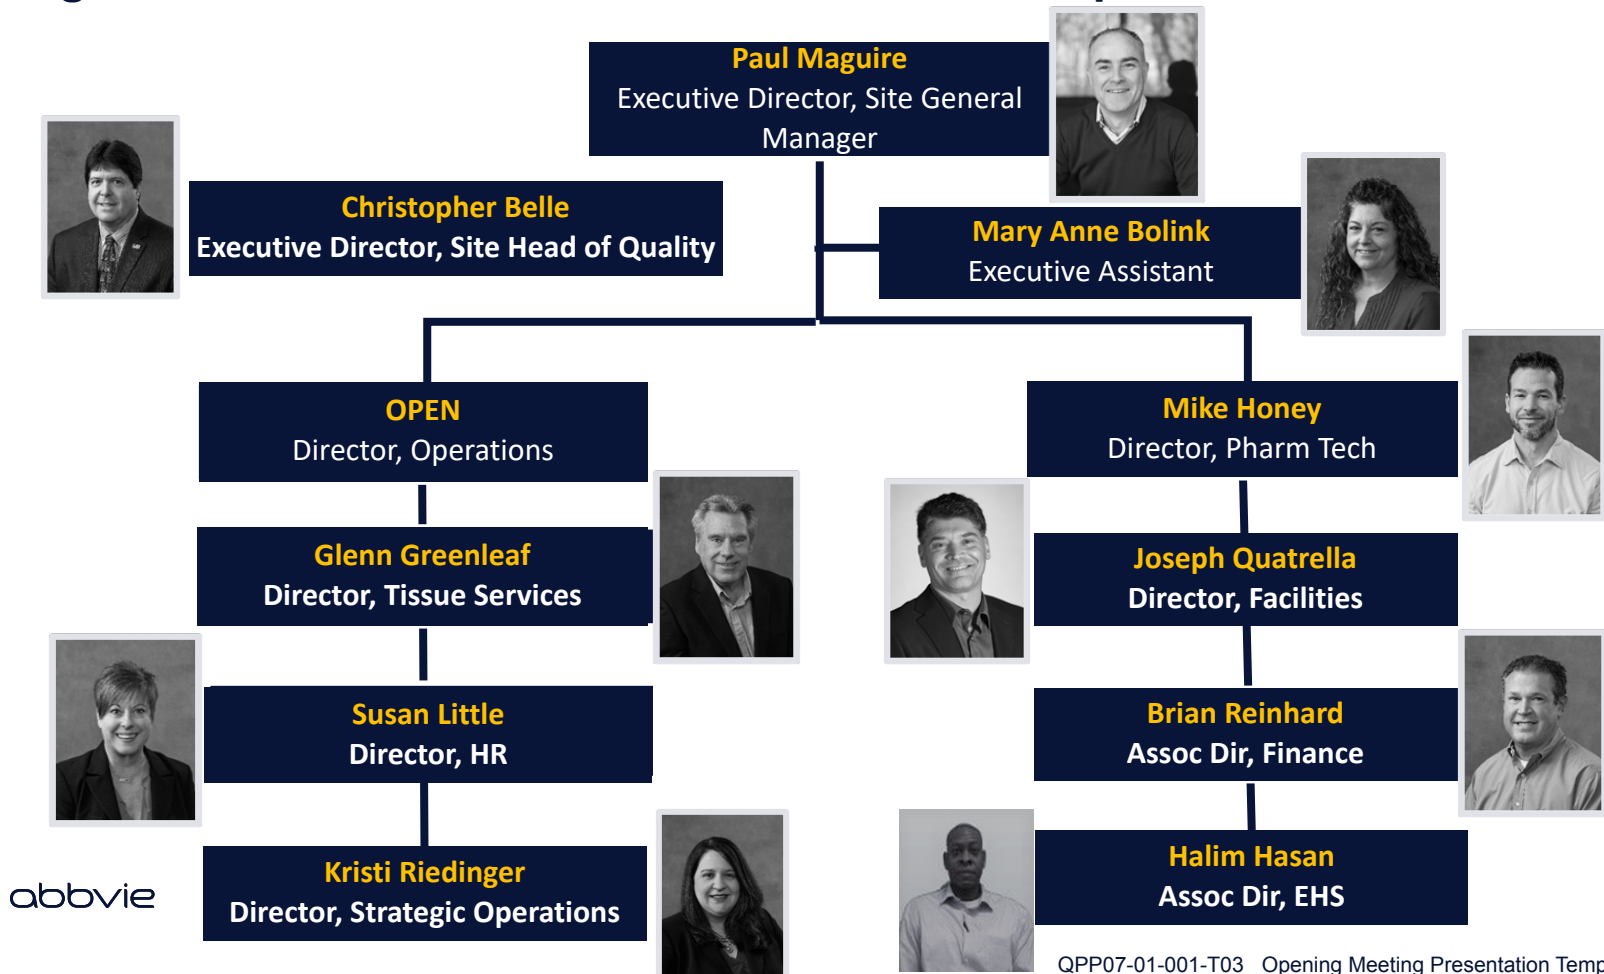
Paul Maguire
Executive Director, Site General Manager

Christopher Belle
Executive Director, Site Head of Quality

Mary Anne Bolink
Executive Assistant

OPEN
Director, Operations

Mike Honey
Director, Pharm Tech

Glenn Greenleaf
Director, Tissue Services

Joseph Quatrella
Director, Facilities

Susan Little
Director, HR

Brian Reinhard
Assoc Dir, Finance

Kristi Riedinger
Director, Strategic Operations

Halim Hasan
Assoc Dir, EHS

abbvie

QPP07-01-001-T03 Opening Meeting Presentation Temp